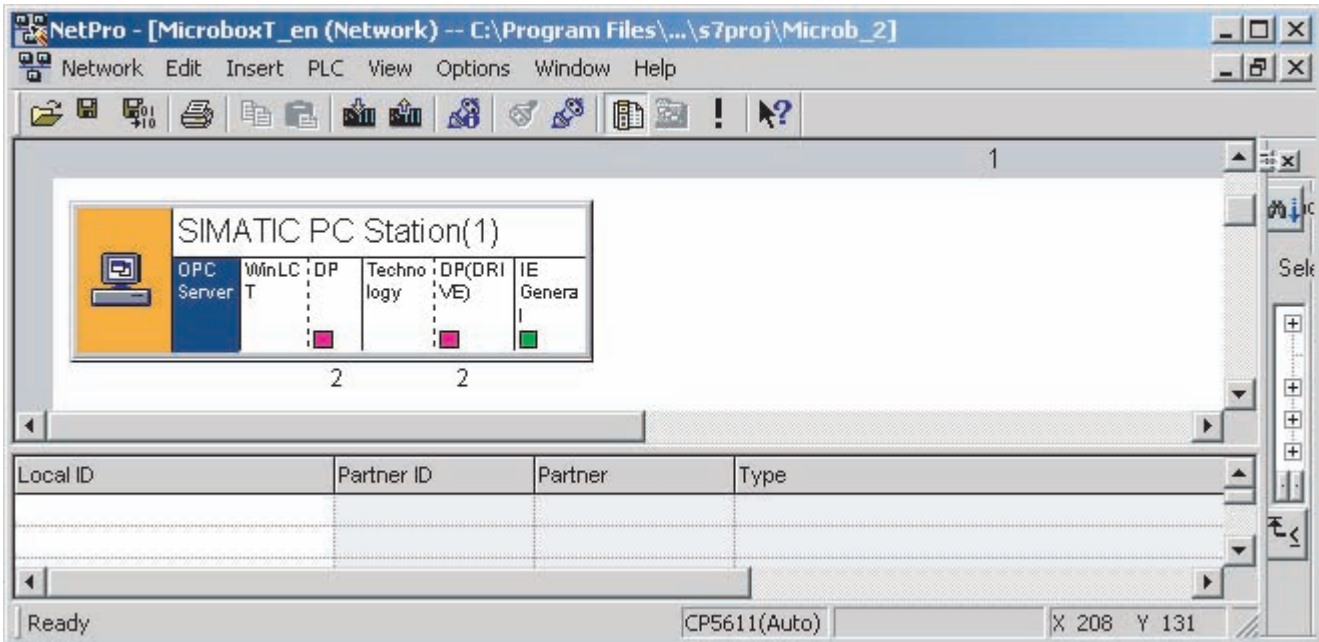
NetPro - [MicroboxT_en (Network) -- C:\Program Files\...\s7proj\Microb_2]

Network Edit Insert PLC View Options Window Help

1

SIMATIC PC Station(1)

| OPC Server | WinLC T | DP | Technology | DP(DRIVE) | IE General |
|---|---|---|---|---|---|

2 2

Sel

| Local ID | Partner ID | Partner | Type |
|---|---|---|---|
| | | | |
| | | | |

Ready CP5611(Auto) X 208 Y 131